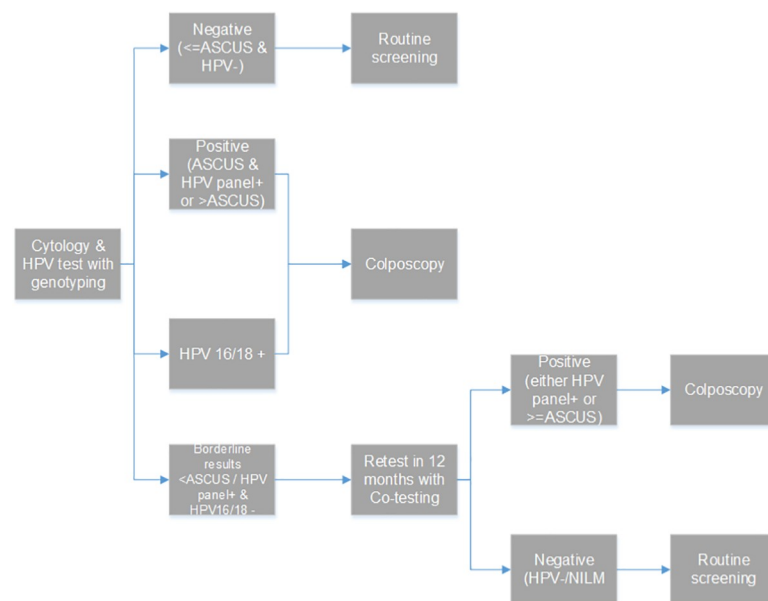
Cytology & HPV test with genotyping

Negative (<=ASCUS & HPV-)

Routine screening

Positive (ASCUS & HPV panel+ or >ASCUS)

Colposcopy

HPV 16/18 +

Borderline results <ASCUS / HPV panel+ & HPV16/18 -

Retest in 12 months with Co-testing

Positive (either HPV panel+ or >=ASCUS)

Colposcopy

Negative (HPV-/NILM

Routine screening